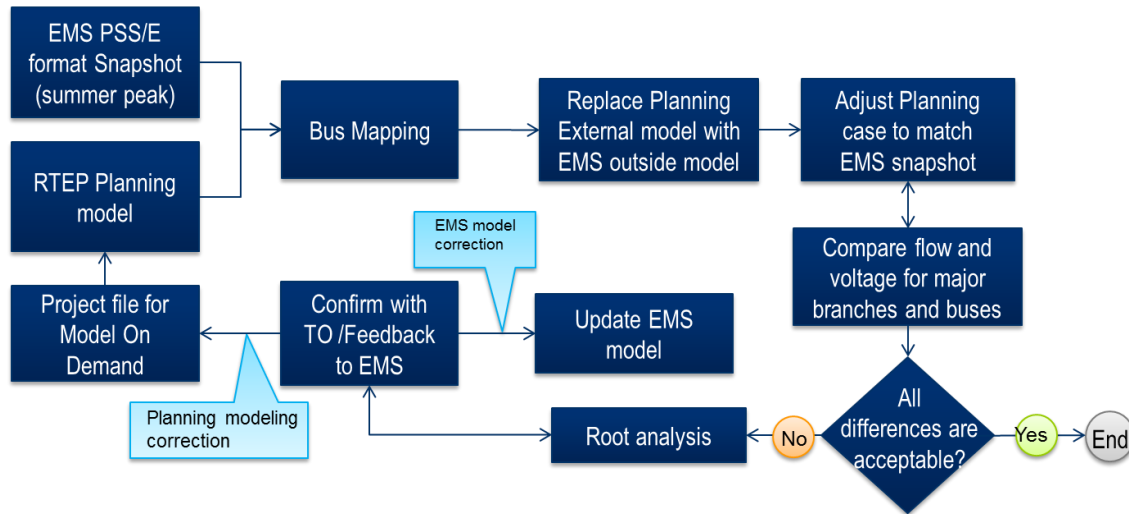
EMS PSS/E format Snapshot (summer peak)

RTEP Planning model

Bus Mapping

Replace Planning External model with EMS outside model

Adjust Planning case to match EMS snapshot

EMS model correction

Compare flow and voltage for major branches and buses

Project file for Model On Demand

Confirm with TO /Feedback to EMS

Update EMS model

Planning modeling correction

Root analysis

No

All differences are acceptable?

Yes

End